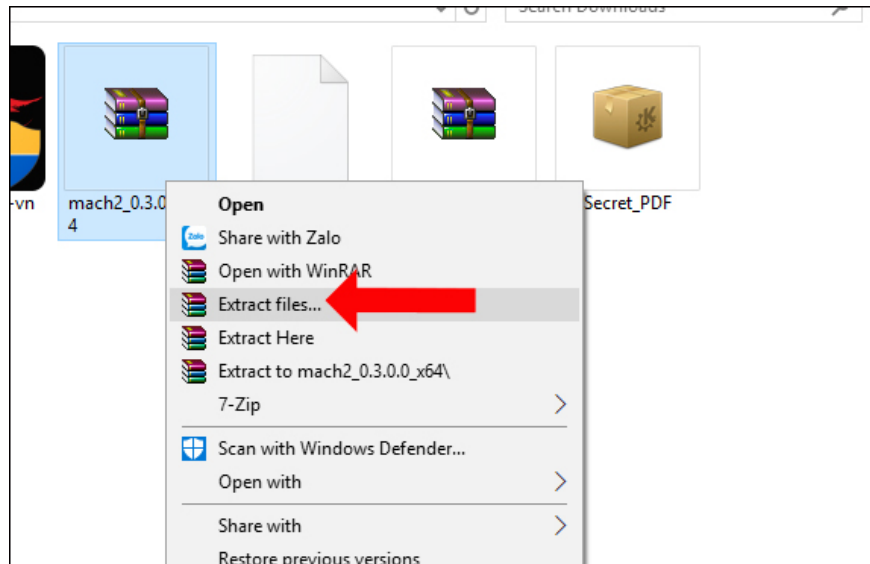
Search Downloads

-vn

mach2_0.3.0 4

Secret_PDF

Open
Share with Zalo
Open with WinRAR
Extract files...
Extract Here
Extract to mach2_0.3.0.0_x64\
7-Zip
Scan with Windows Defender...
Open with
Share with
Restore previous versions